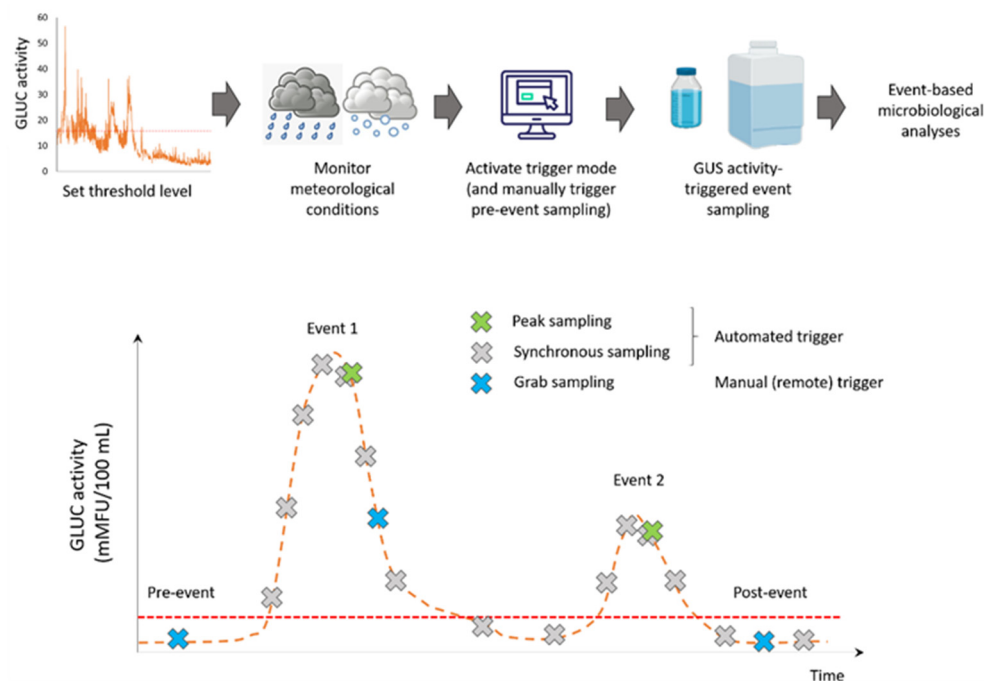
GLUC activity
60
50
40
30
20
10
0
Set threshold level

Monitor meteorological conditions

Activate trigger mode (and manually trigger pre-event sampling)

GUS activity-triggered event sampling

Event-based microbiological analyses

Peak sampling
Synchronous sampling
Grab sampling

Automated trigger
Manual (remote) trigger

Event 1
Event 2
Pre-event
Post-event

GLUC activity (mMFU/100 mL)

Time